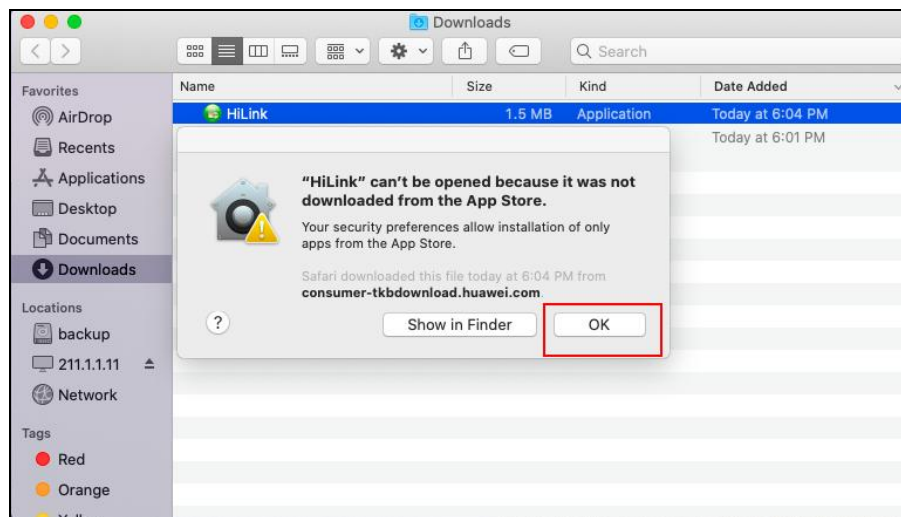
Downloads

Search

Favorites
AirDrop
Recents
Applications
Desktop
Documents
Downloads

Locations
backup
211.1.1.11
Network

Tags
Red
Orange

| Name | Size | Kind | Date Added |
|---|---|---|---|
| HiLink | 1.5 MB | Application | Today at 6:04 PM |
| | | | Today at 6:01 PM |

"HiLink" can't be opened because it was not downloaded from the App Store.

Your security preferences allow installation of only apps from the App Store.

Safari downloaded this file today at 6:04 PM from **consumer-tkbdownload.huawei.com**.

?

Show in Finder

OK